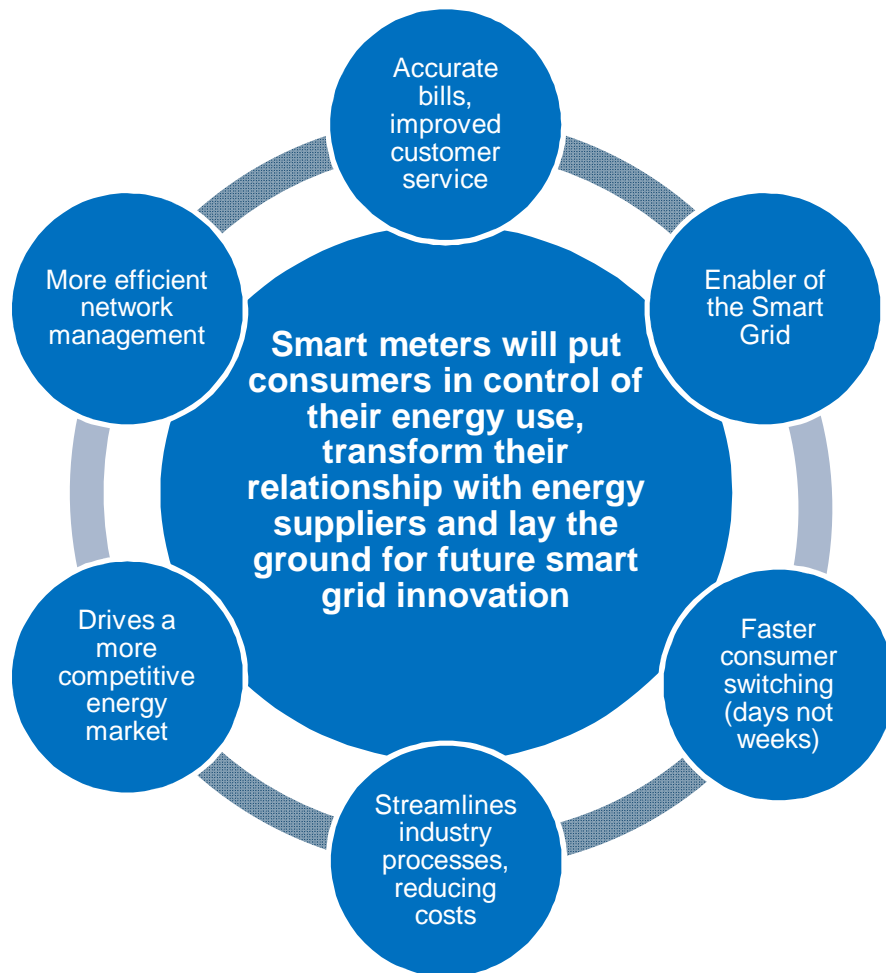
Accurate bills, improved customer service

Enabler of the Smart Grid

Faster consumer switching (days not weeks)

Streamlines industry processes, reducing costs

Drives a more competitive energy market

More efficient network management

Smart meters will put consumers in control of their energy use, transform their relationship with energy suppliers and lay the ground for future smart grid innovation